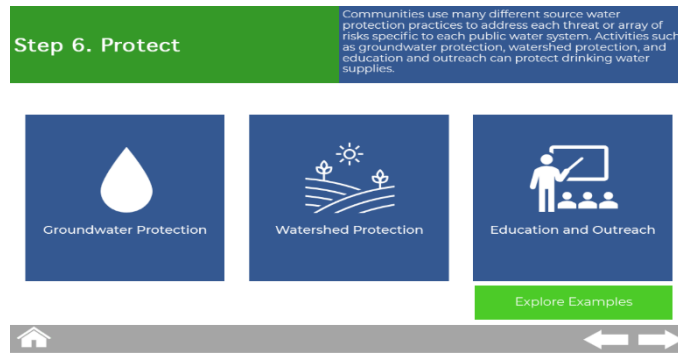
Step 6. Protect

Communities use many different source water protection practices to address each threat or array of risks specific to each public water system. Activities such as groundwater protection, watershed protection, and education and outreach can protect drinking water supplies.

Groundwater Protection

Watershed Protection

Education and Outreach

Explore Examples